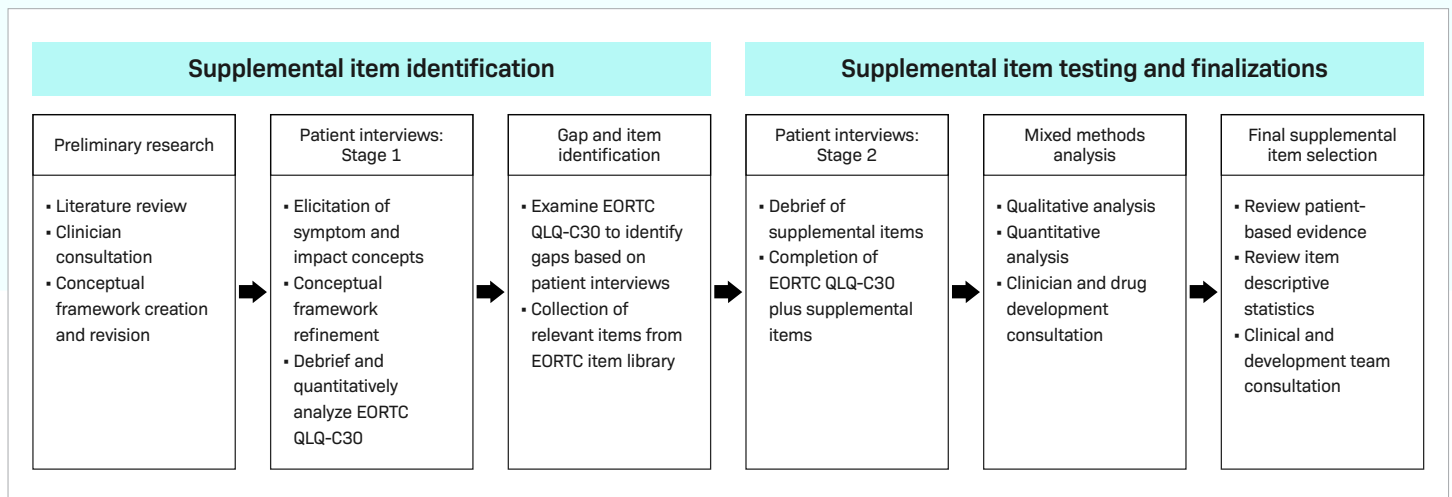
Supplemental item identification

Supplemental item testing and finalizations

Preliminary research

- Literature review
- Clinician consultation
- Conceptual framework creation and revision

Patient interviews: Stage 1

- Elicitation of symptom and impact concepts
- Conceptual framework refinement
- Debrief and quantitatively analyze EORTC QLQ-C30

Gap and item identification

- Examine EORTC QLQ-C30 to identify gaps based on patient interviews
- Collection of relevant items from EORTC item library

Patient interviews: Stage 2

- Debrief of supplemental items
- Completion of EORTC QLQ-C30 plus supplemental items

Mixed methods analysis

- Qualitative analysis
- Quantitative analysis
- Clinician and drug development consultation

Final supplemental item selection

- Review patient-based evidence
- Review item descriptive statistics
- Clinical and development team consultation